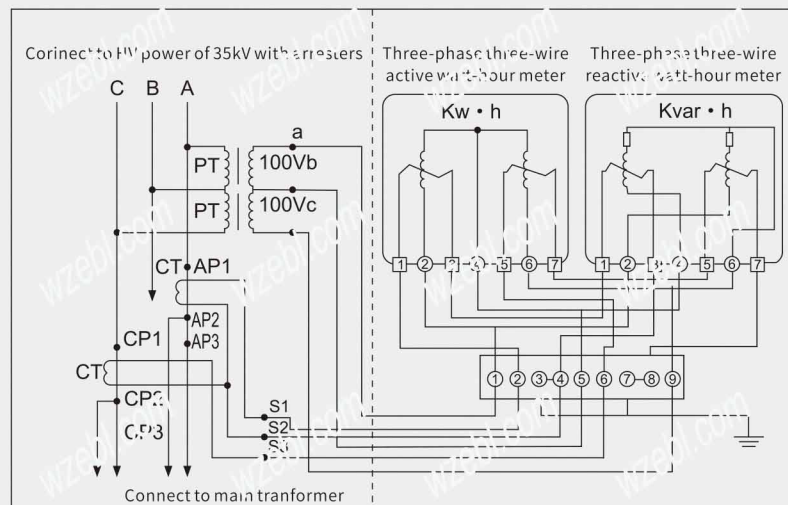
Connect to HV power of 35kV with arresters

C B A

PT
PT
a
100Vb
100Vc

CT AP1
AP2
AP3
CP1
CT
CP2
CP3

S1
S2
S3

Connect to main tranformer

Three-phase three-wire active watt-hour meter

Kw • h

1 2 3 4 5 6 7

Three-phase three-wire reactive watt-hour meter

Kvar • h

1 2 3 4 5 6 7

1 2 3 4 5 6 7 8 9

wzebl.com